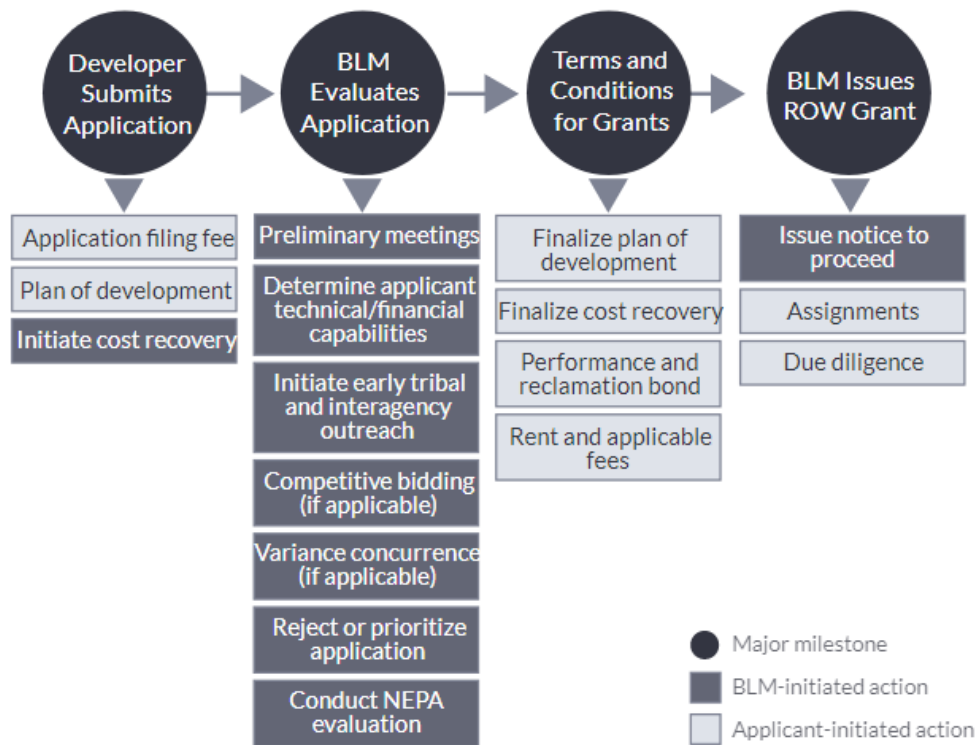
Developer Submits Application

BLM Evaluates Application

Terms and Conditions for Grants

BLM Issues ROW Grant

Application filing fee

Plan of development

Initiate cost recovery

Preliminary meetings

Determine applicant technical/financial capabilities

Initiate early tribal and interagency outreach

Competitive bidding (if applicable)

Variance concurrence (if applicable)

Reject or prioritize application

Conduct NEPA evaluation

Finalize plan of development

Finalize cost recovery

Performance and reclamation bond

Rent and applicable fees

Issue notice to proceed

Assignments

Due diligence

Major milestone

BLM-initiated action

Applicant-initiated action